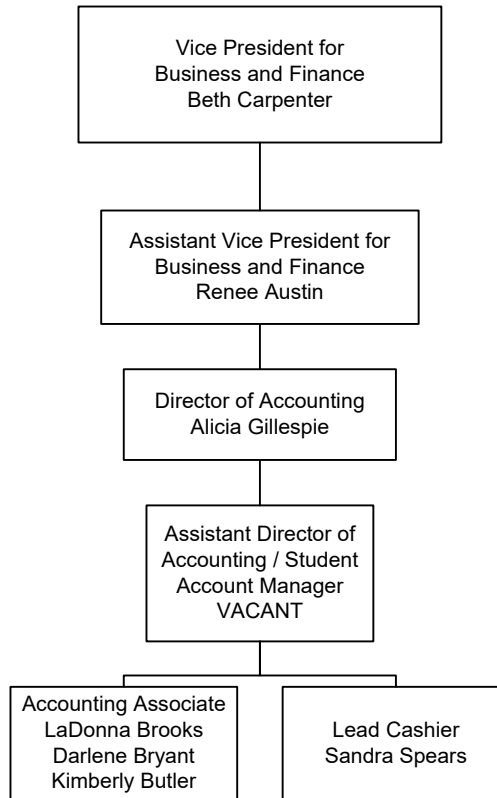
Vice President for
Business and Finance
Beth Carpenter

Assistant Vice President for
Business and Finance
Renee Austin

Director of Accounting
Alicia Gillespie

Assistant Director of
Accounting / Student
Account Manager
VACANT

Accounting Associate
LaDonna Brooks
Darlene Bryant
Kimberly Butler

Lead Cashier
Sandra Spears